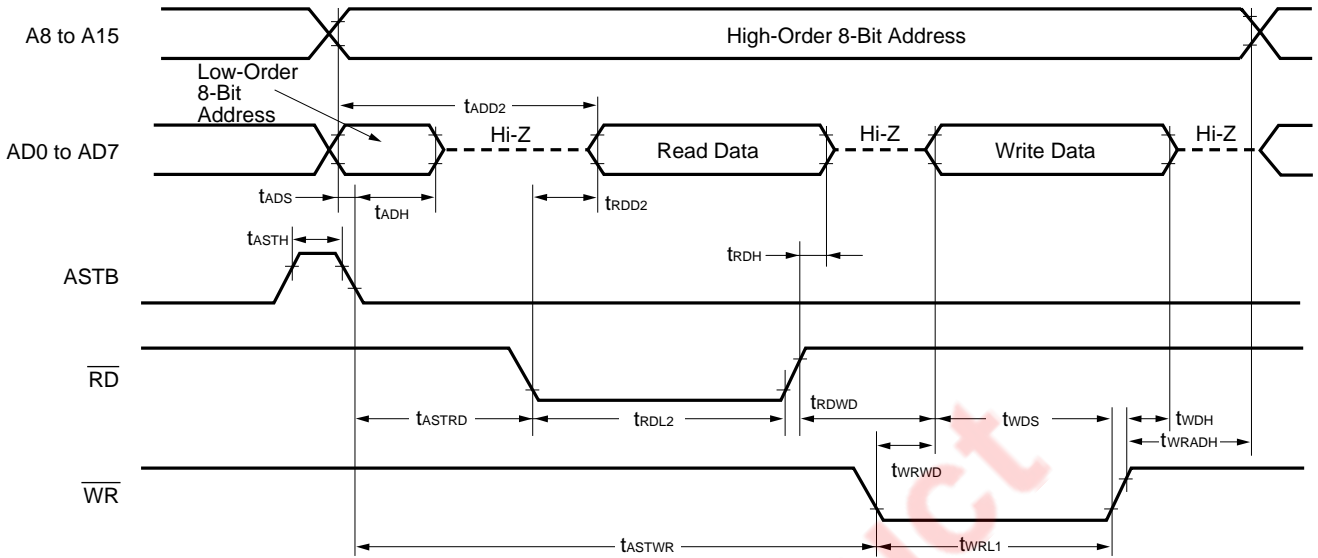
A8 to A15

High-Order 8-Bit Address

Low-Order 8-Bit Address

$t_{ADD2}$

AD0 to AD7

Hi-Z

Read Data

Hi-Z

Write Data

Hi-Z

$t_{ADS}$

$t_{ADH}$

$t_{RDD2}$

$t_{ASTH}$

$t_{RDH}$

ASTB

$\overline{RD}$

$t_{ASTRD}$

$t_{RDL2}$

$t_{RDWD}$

$t_{WDS}$

$t_{WDH}$

$t_{WRADH}$

$t_{WRWD}$

$\overline{WR}$

$t_{ASTWR}$

$t_{WRL1}$